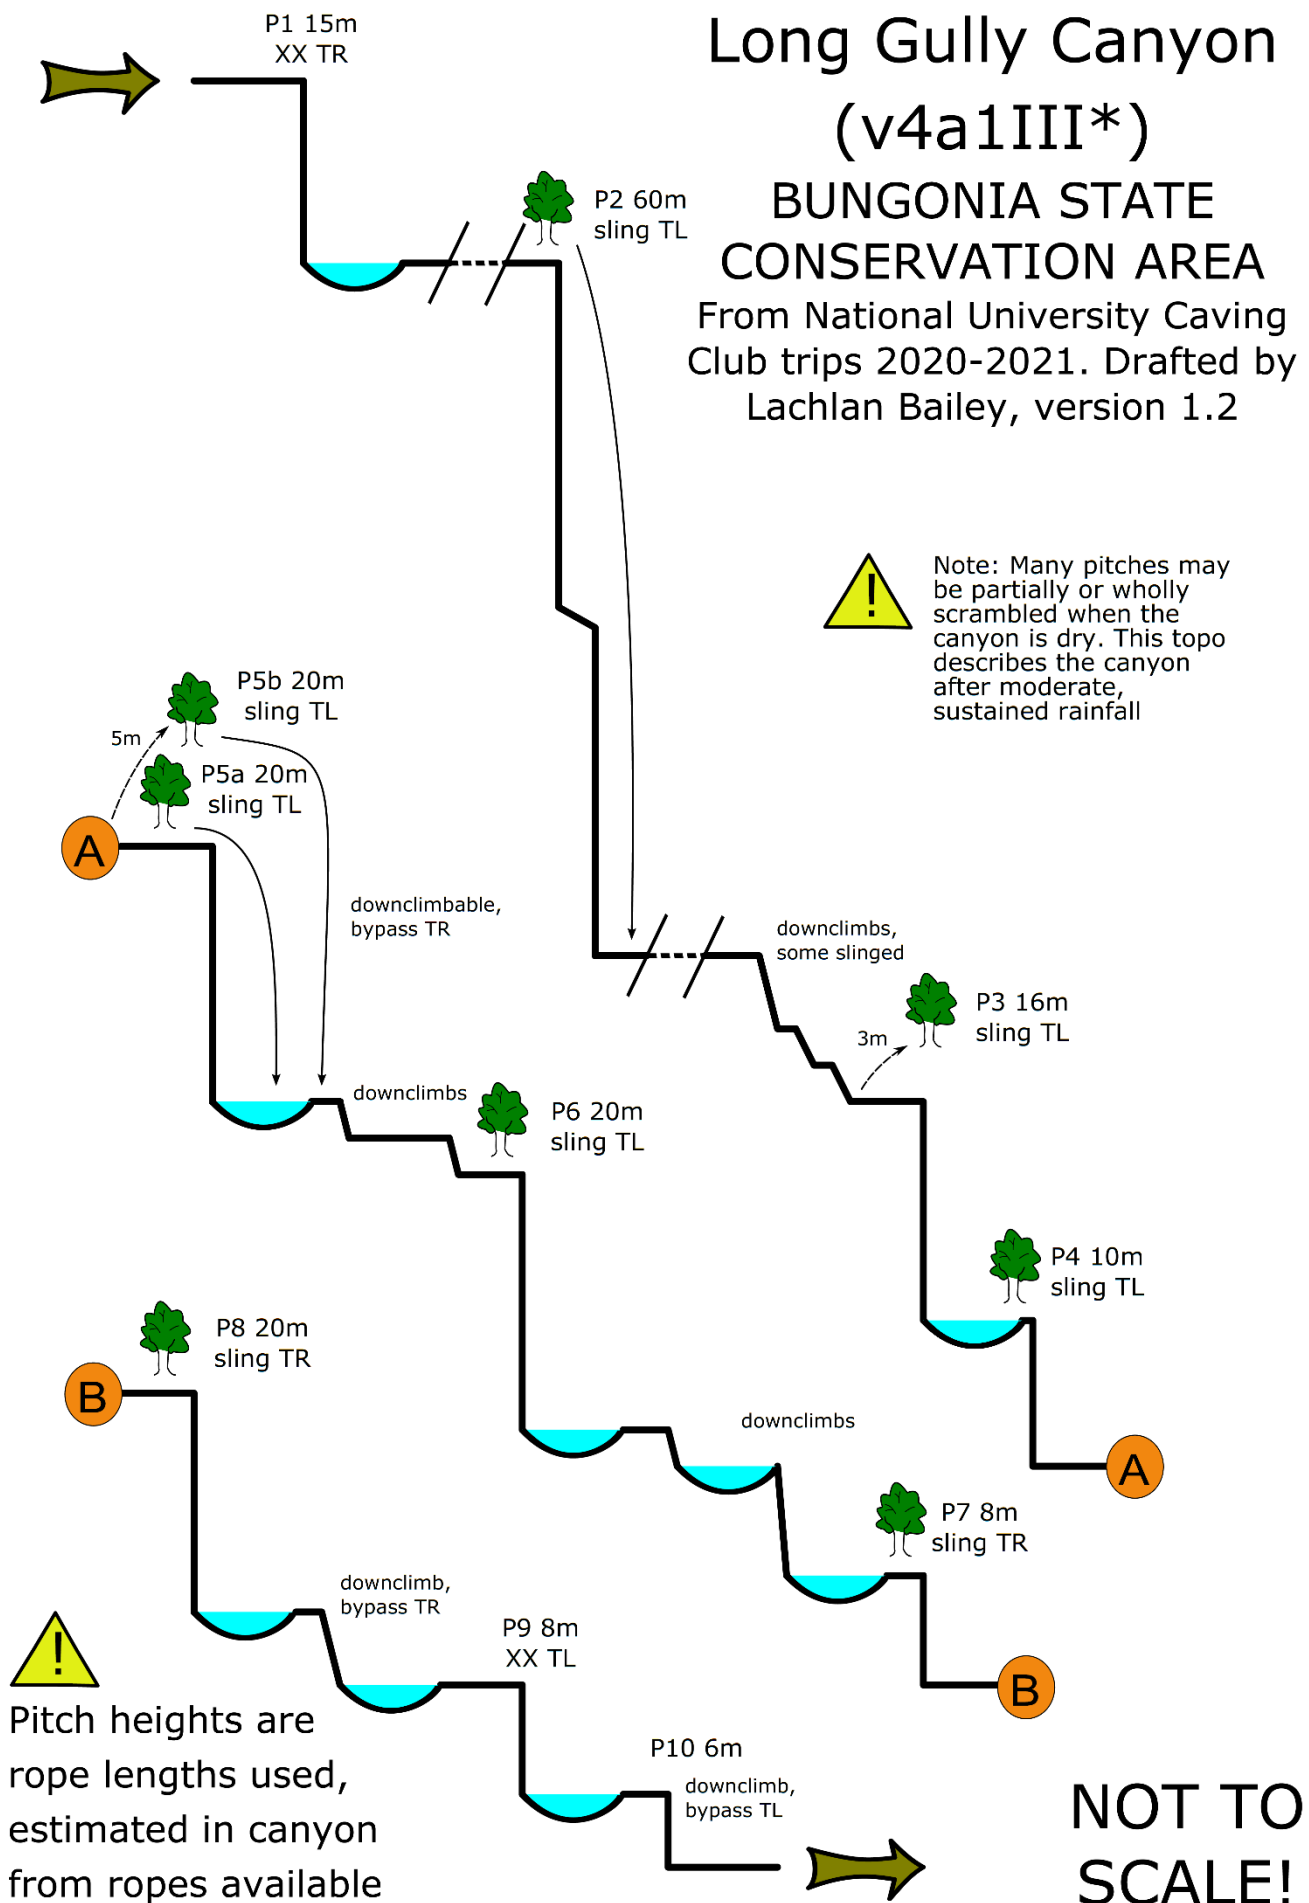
Long Gully Canyon (v4a1III*)
BUNGONIA STATE CONSERVATION AREA
From National University Caving Club trips 2020-2021. Drafted by Lachlan Bailey, version 1.2

P1 15m
XX TR

P2 60m
sling TL

Note: Many pitches may be partially or wholly scrambled when the canyon is dry. This topo describes the canyon after moderate, sustained rainfall

P5b 20m
sling TL

5m

P5a 20m
sling TL

A

downclimbable, bypass TR

downclimbs, some slinged

3m

P3 16m
sling TL

downclimbs

P6 20m
sling TL

P4 10m
sling TL

P8 20m
sling TR

B

downclimbs

A

P7 8m
sling TR

downclimb, bypass TR

P9 8m
XX TL

B

Pitch heights are rope lengths used, estimated in canyon from ropes available

P10 6m

downclimb, bypass TL

NOT TO SCALE!